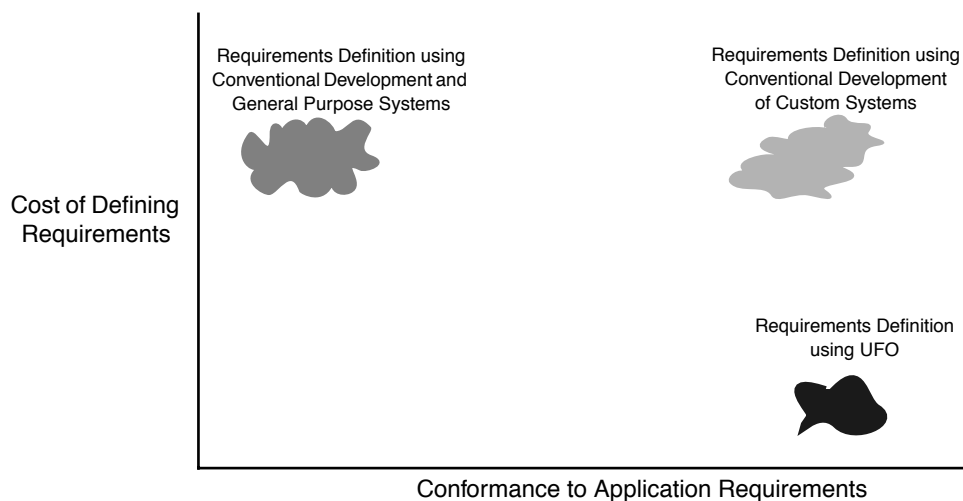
Requirements Definition using Conventional Development and General Purpose Systems

Requirements Definition using Conventional Development of Custom Systems

Cost of Defining Requirements

Requirements Definition using UFO

Conformance to Application Requirements